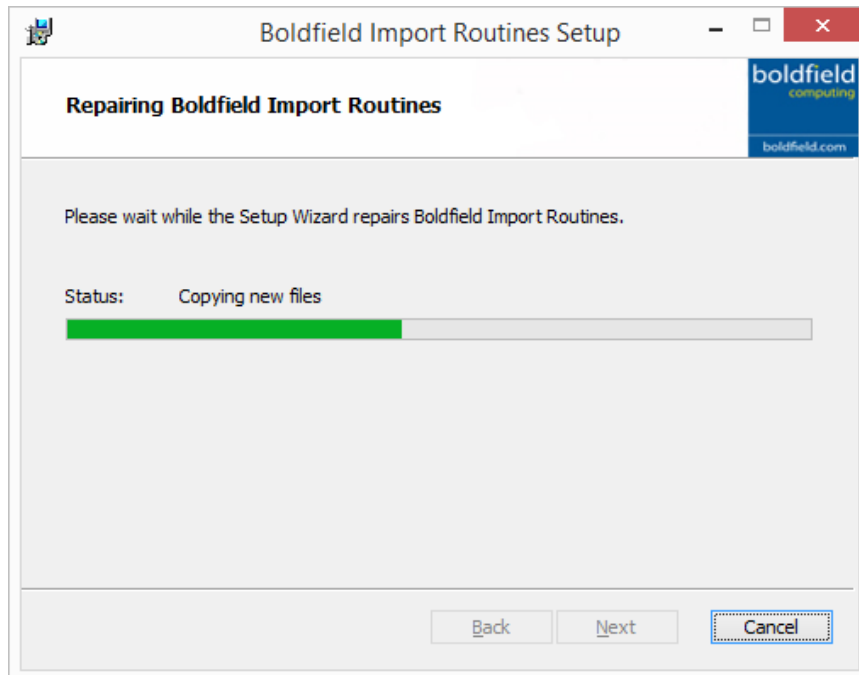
Boldfield Import Routines Setup

Repairing Boldfield Import Routines

boldfield
computing
boldfield.com

Please wait while the Setup Wizard repairs Boldfield Import Routines.

Status: Copying new files

Back Next Cancel